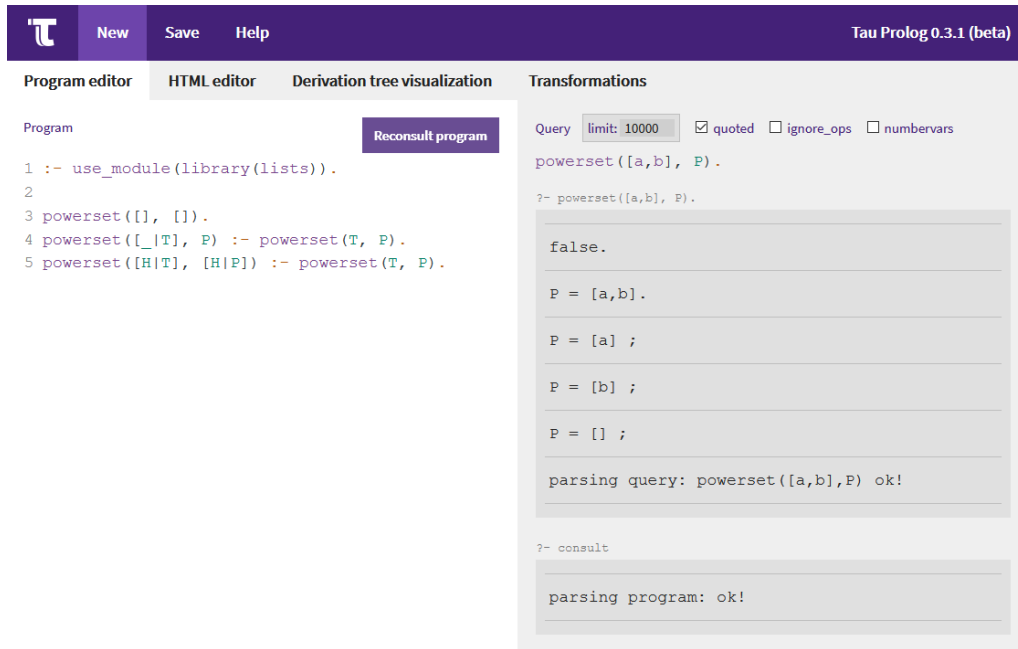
New Save Help

Tau Prolog 0.3.1 (beta)

Program editor HTML editor Derivation tree visualization Transformations

Program

Reconsult program

1 :- use_module(library(lists)).
2
3 powerset([], []).
4 powerset([_|T], P) :- powerset(T, P).
5 powerset([H|T], [H|P]) :- powerset(T, P).

Query limit: 10000 quoted ignore_ops numbervars

powerset([a,b], P).

?- powerset([a,b], P).

false.

P = [a,b].

P = [a] ;

P = [b] ;

P = [] ;

parsing query: powerset([a,b],P) ok!

?- consult

parsing program: ok!